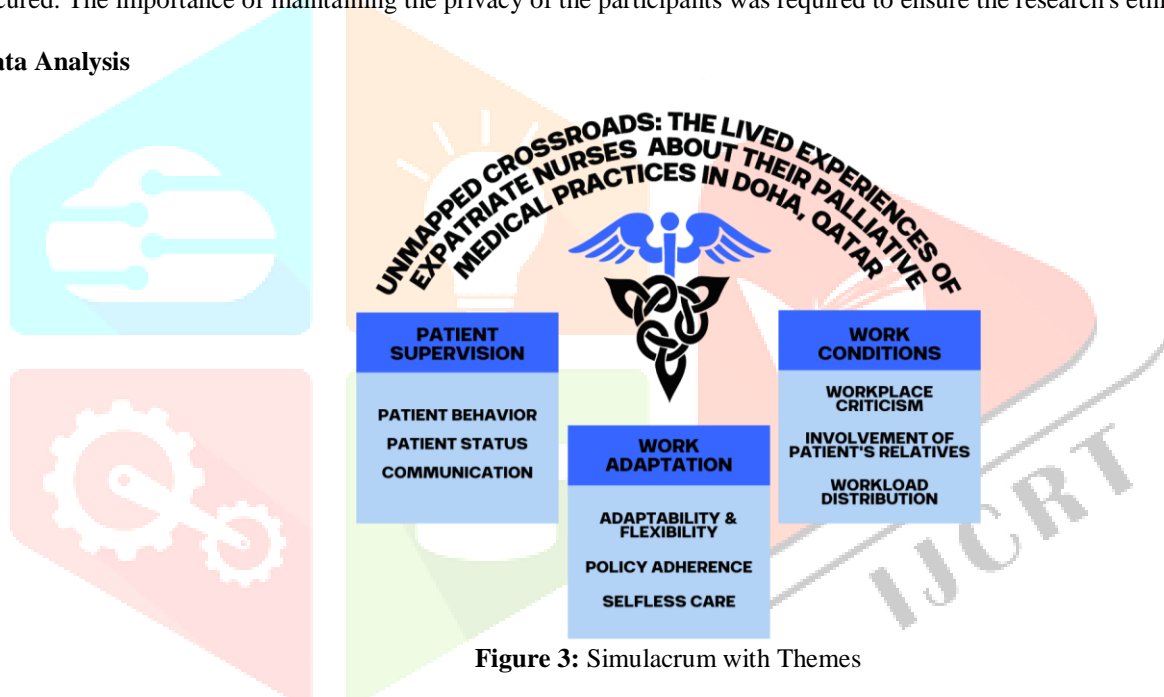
cured. The importance of maintaining the privacy of the participants was required to ensure the research's eth

ata Analysis

UNMAPPED CROSSROADS: THE LIVED EXPERIENCES OF EXPATRIATE NURSES ABOUT THEIR PALLIATIVE MEDICAL PRACTICES IN DOHA, QATAR

PATIENT SUPERVISION

PATIENT BEHAVIOR

PATIENT STATUS

COMMUNICATION

WORK ADAPTATION

ADAPTABILITY & FLEXIBILITY

POLICY ADHERENCE

SELFLESS CARE

WORK CONDITIONS

WORKPLACE CRITICISM

INVOLVEMENT OF PATIENT'S RELATIVES

WORKLOAD DISTRIBUTION

IJCRT

**Figure 3:** Simulacrum with Themes